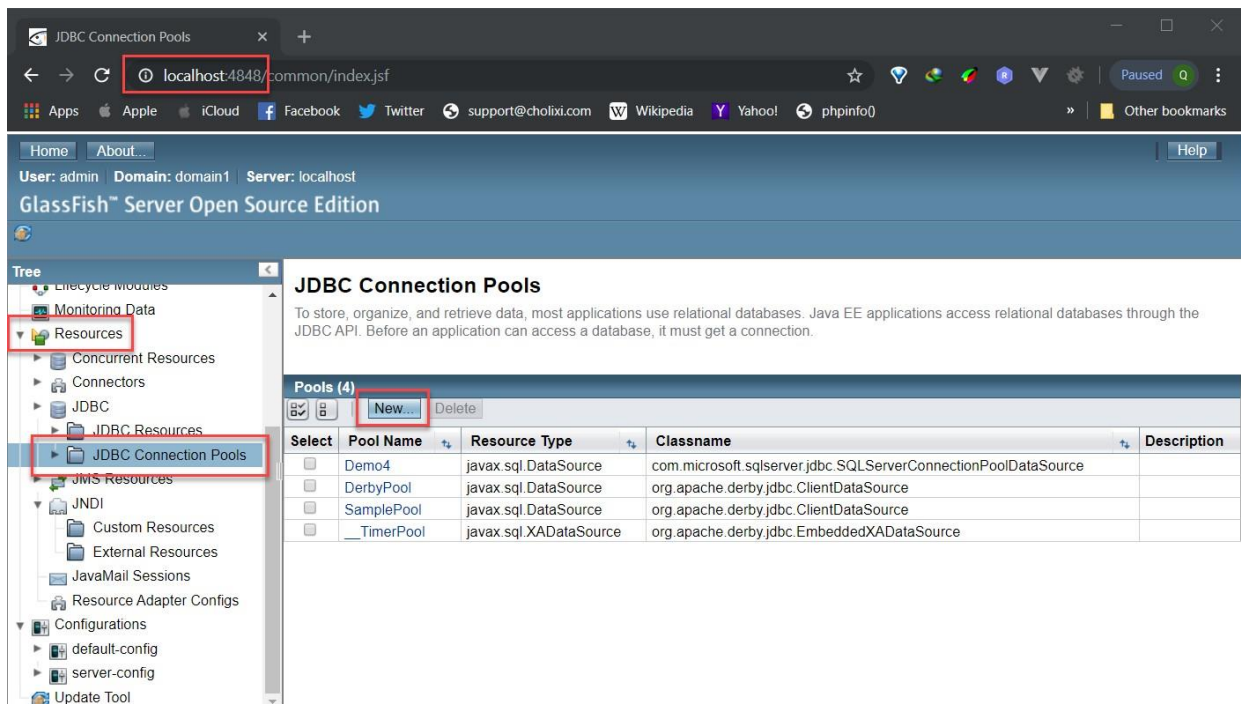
JDBC Connection Pools
localhost:4848/common/index.jsf
Paused Q
Apps Apple iCloud Facebook Twitter support@cholixi.com Wikipedia Yahoo! phpinfo() » Other bookmarks

Home About... Help
User: admin Domain: domain1 Server: localhost
GlassFish™ Server Open Source Edition

Tree
Lifecycle Modules
Monitoring Data
Resources
Concurrent Resources
Connectors
JDBC
JDBC Resources
JDBC Connection Pools
JMS Resources
JNDI
Custom Resources
External Resources
JavaMail Sessions
Resource Adapter Configs
Configurations
default-config
server-config
Update Tool

JDBC Connection Pools

To store, organize, and retrieve data, most applications use relational databases. Java EE applications access relational databases through the JDBC API. Before an application can access a database, it must get a connection.

Pools (4)
New... Delete

| Select | Pool Name | Resource Type | Classname | Description |
|---|---|---|---|---|
| | Demo4 | javax.sql.DataSource | com.microsoft.sqlserver.jdbc.SQLServerConnectionPoolDataSource | |
| | DerbyPool | javax.sql.DataSource | org.apache.derby.jdbc.ClientDataSource | |
| | SamplePool | javax.sql.DataSource | org.apache.derby.jdbc.ClientDataSource | |
| | \_\_TimerPool | javax.sql.XADataSource | org.apache.derby.jdbc.EmbeddedXADataSource | |